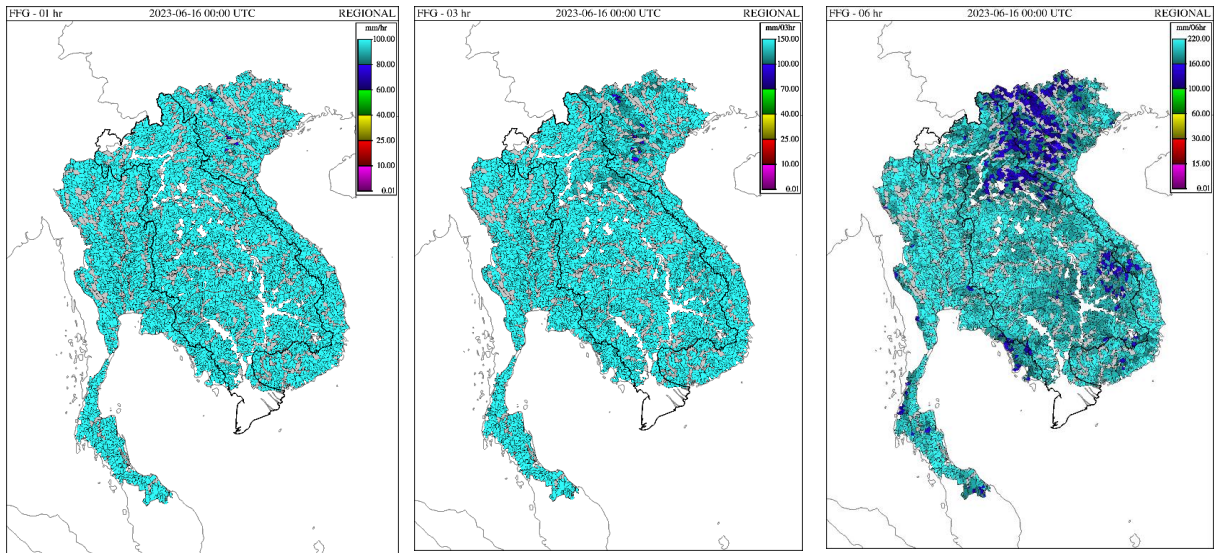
FFG - 01 hr
2023-06-16 00:00 UTC
REGIONAL
mm/hr
100.00
80.00
60.00
40.00
25.00
10.00
0.01

FFG - 03 hr
2023-06-16 00:00 UTC
REGIONAL
mm/03hr
150.00
100.00
70.00
40.00
25.00
10.00
0.01

FFG - 06 hr
2023-06-16 00:00 UTC
REGIONAL
mm/06hr
220.00
160.00
100.00
60.00
30.00
15.00
0.01